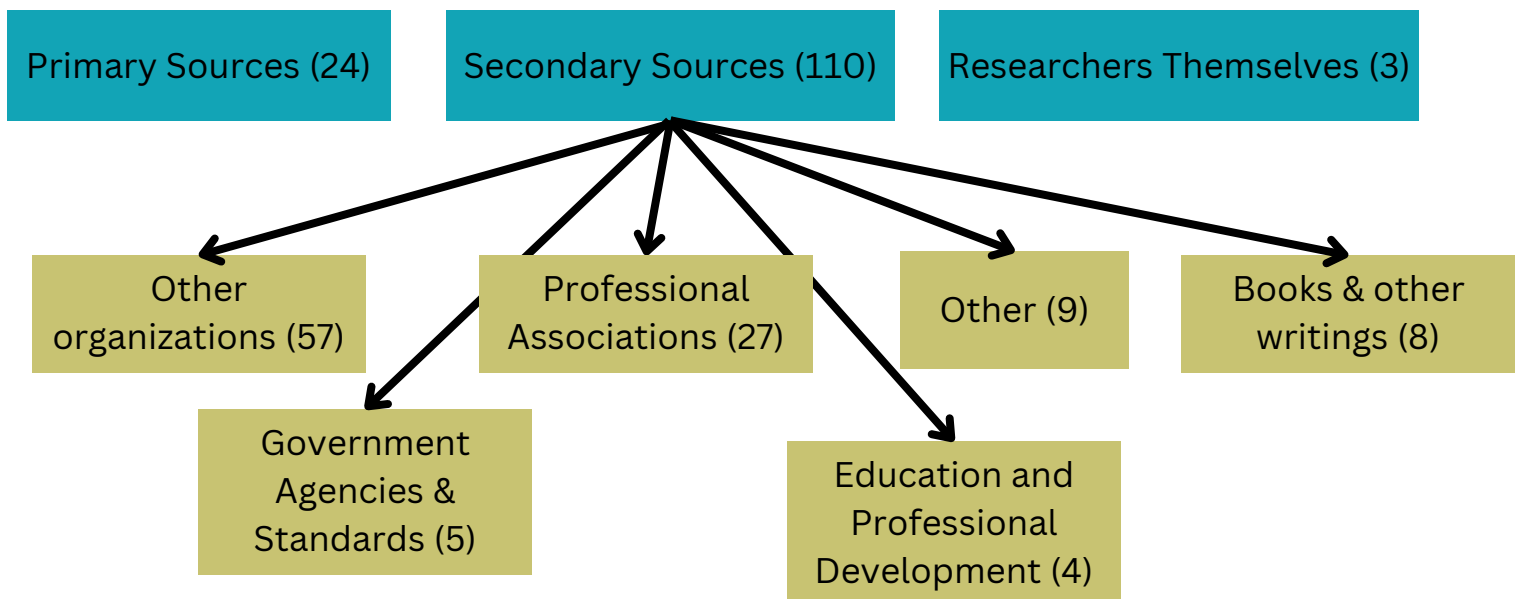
Primary Sources (24)

Secondary Sources (110)

Researchers Themselves (3)

Other organizations (57)

Professional Associations (27)

Other (9)

Books & other writings (8)

Government Agencies & Standards (5)

Education and Professional Development (4)